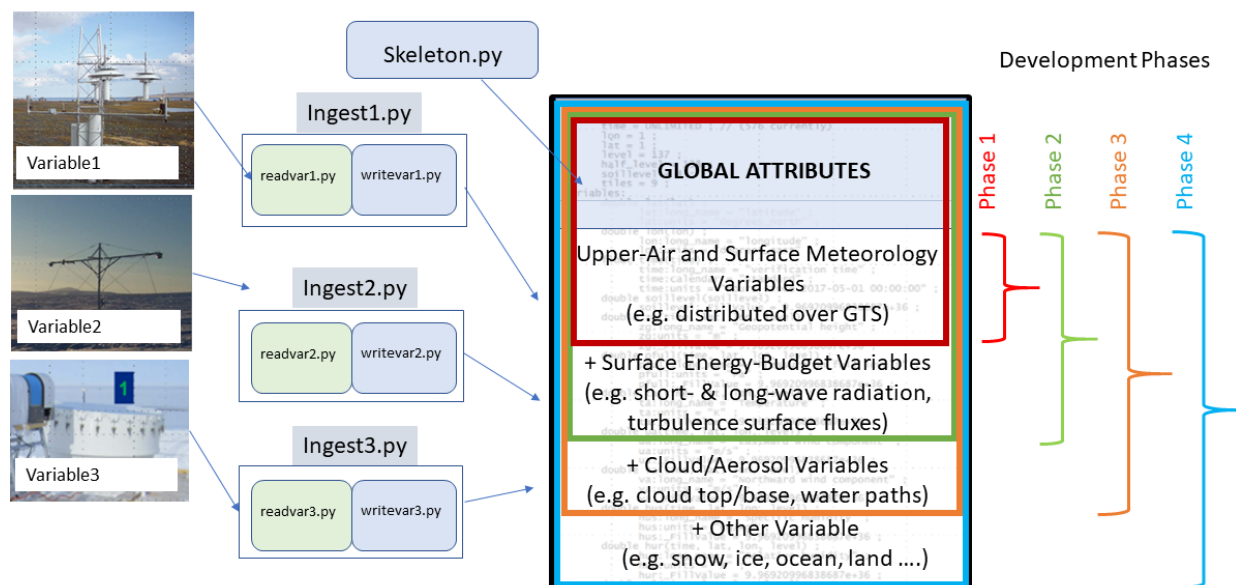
Skeleton.py

Development Phases

Variable1

Ingest1.py

readvar1.py

writevar1.py

Variable2

Ingest2.py

readvar2.py

writevar2.py

Variable3

1

Ingest3.py

readvar3.py

writevar3.py

GLOBAL ATTRIBUTES

Upper-Air and Surface Meteorology Variables (e.g. distributed over GTS)

+ Surface Energy-Budget Variables (e.g. short- & long-wave radiation, turbulence surface fluxes)

+ Cloud/Aerosol Variables (e.g. cloud top/base, water paths)

+ Other Variable (e.g. snow, ice, ocean, land ….)

Phase 1

Phase 2

Phase 3

Phase 4